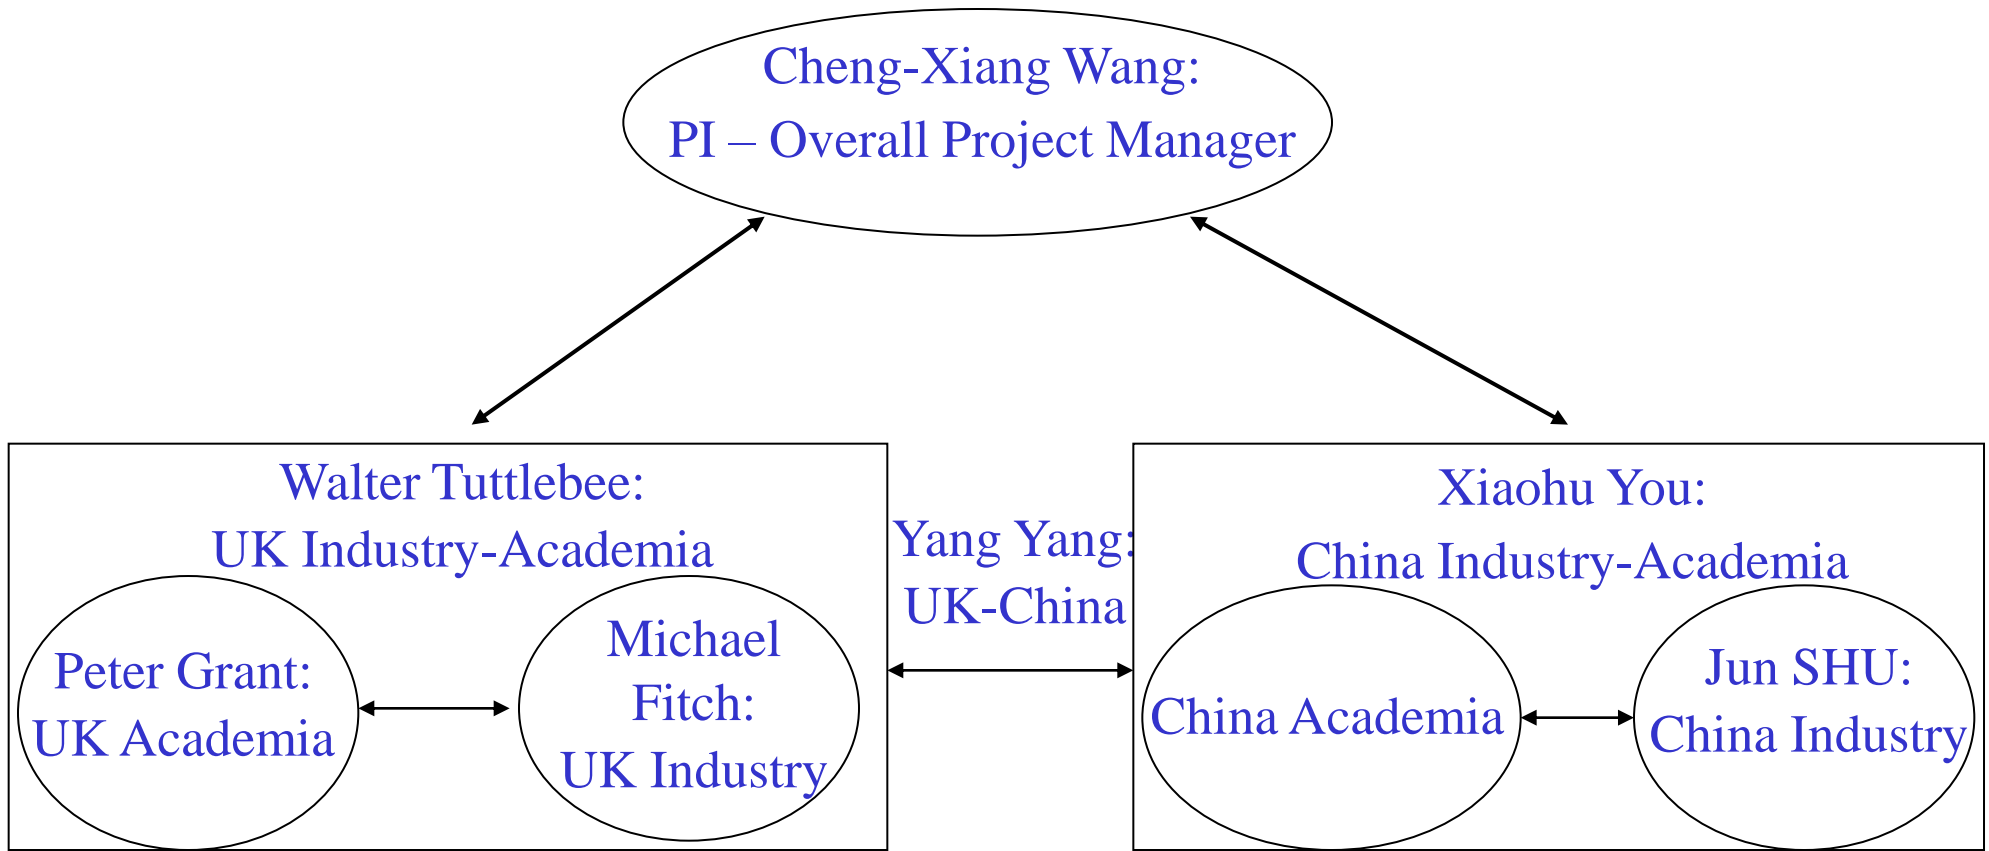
Cheng-Xiang Wang:
PI – Overall Project Manager

Walter Tuttlebee:
UK Industry-Academia

Peter Grant:
UK Academia

Michael Fitch:
UK Industry

Yang Yang:
UK-China

Xiaohu You:
China Industry-Academia

China Academia

Jun SHU:
China Industry